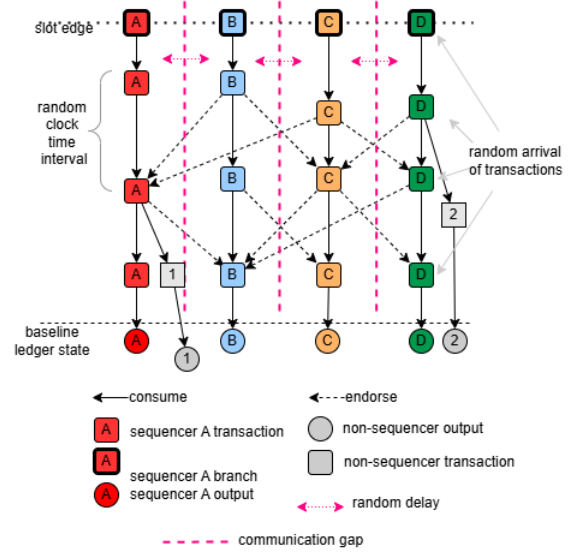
slot edge

A B C D

random clock time interval

A B C D
A B C D
A 1 B C D 2
A B C D

random arrival of transactions

baseline ledger state

A 1 B C D 2

consume

endorse

A sequencer A transaction

A sequencer A branch

A sequencer A output

non-sequencer output

non-sequencer transaction

random delay

communication gap